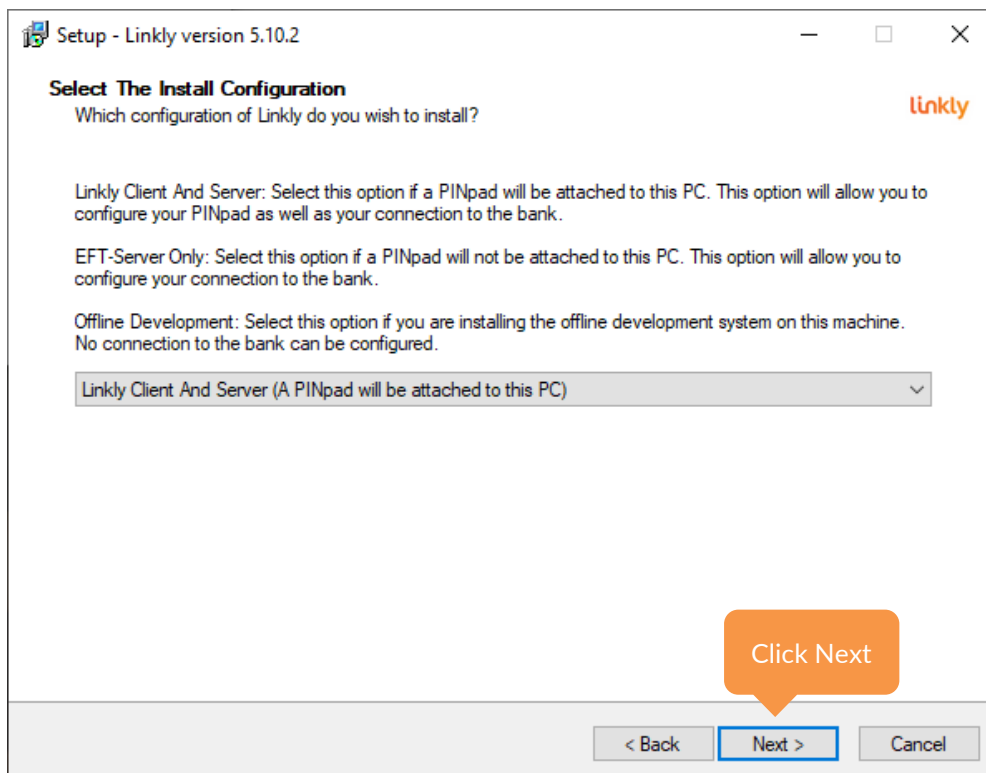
Setup - Linkly version 5.10.2

Select The Install Configuration
Which configuration of Linkly do you wish to install?

linkly

Linkly Client And Server: Select this option if a PINpad will be attached to this PC. This option will allow you to configure your PINpad as well as your connection to the bank.

EFT-Server Only: Select this option if a PINpad will not be attached to this PC. This option will allow you to configure your connection to the bank.

Offline Development: Select this option if you are installing the offline development system on this machine. No connection to the bank can be configured.

Linkly Client And Server (A PINpad will be attached to this PC)

Click Next

< Back

Next >

Cancel